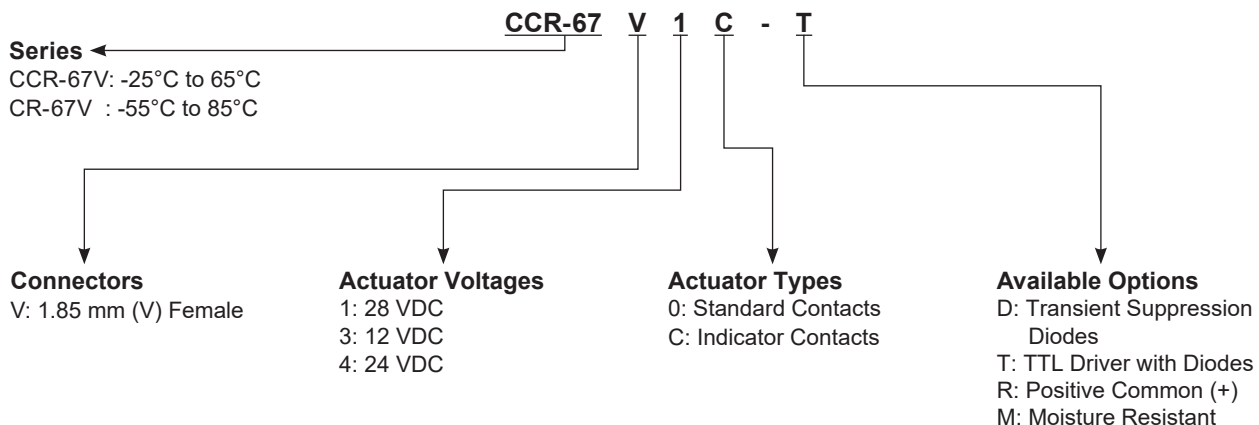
CCR-67 V 1 C - T

Series
CCR-67V: -25°C to 65°C
CR-67V : -55°C to 85°C

Connectors
V: 1.85 mm (V) Female

Actuator Voltages
1: 28 VDC
3: 12 VDC
4: 24 VDC

Actuator Types
0: Standard Contacts
C: Indicator Contacts

Available Options
D: Transient Suppression Diodes
T: TTL Driver with Diodes
R: Positive Common (+)
M: Moisture Resistant